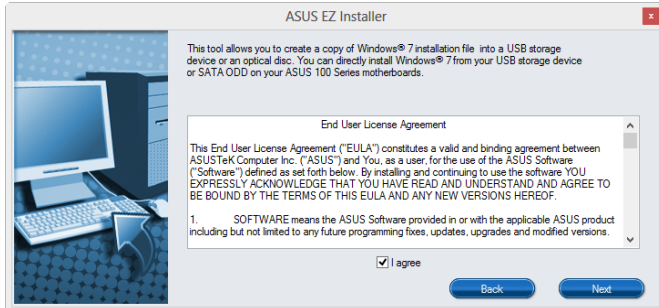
ASUS EZ Installer

x

This tool allows you to create a copy of Windows® 7 installation file into a USB storage device or an optical disc. You can directly install Windows® 7 from your USB storage device or SATA ODD on your ASUS 100 Series motherboards.

End User License Agreement

This End User License Agreement ("EULA") constitutes a valid and binding agreement between ASUSTeK Computer Inc. ("ASUS") and You, as a user, for the use of the ASUS Software ("Software") defined as set forth below. By installing and continuing to use the software YOU EXPRESSLY ACKNOWLEDGE THAT YOU HAVE READ AND UNDERSTAND AND AGREE TO BE BOUND BY THE TERMS OF THIS EULA AND ANY NEW VERSIONS HEREOF.

1. SOFTWARE means the ASUS Software provided in or with the applicable ASUS product including but not limited to any future programming fixes, updates, upgrades and modified versions.

I agree

Back

Next